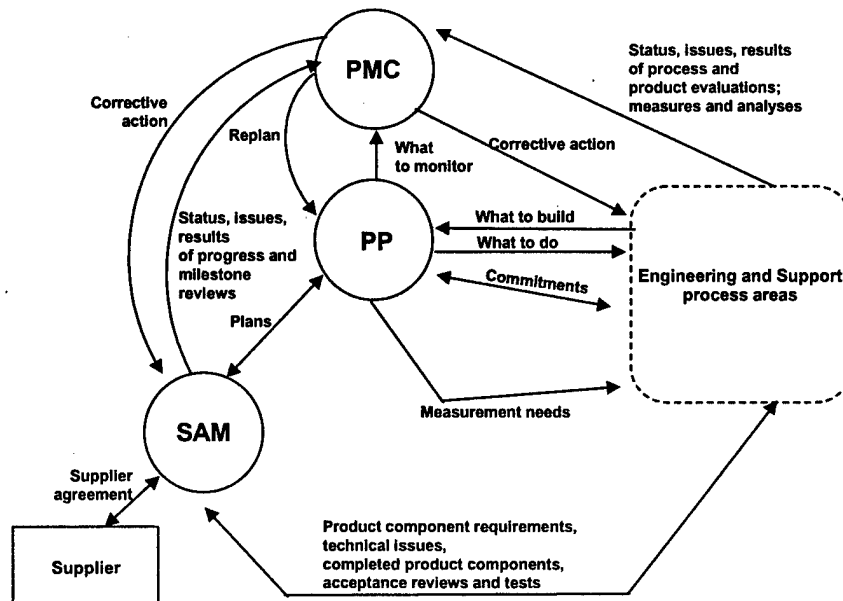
PMC

Status, issues, results of process and product evaluations; measures and analyses

Corrective action

Replan

What to monitor

Corrective action

Status, issues, results of progress and milestone reviews

PP

What to build

What to do

Commitments

Engineering and Support process areas

Plans

SAM

Measurement needs

Supplier agreement

Supplier

Product component requirements, technical issues, completed product components, acceptance reviews and tests